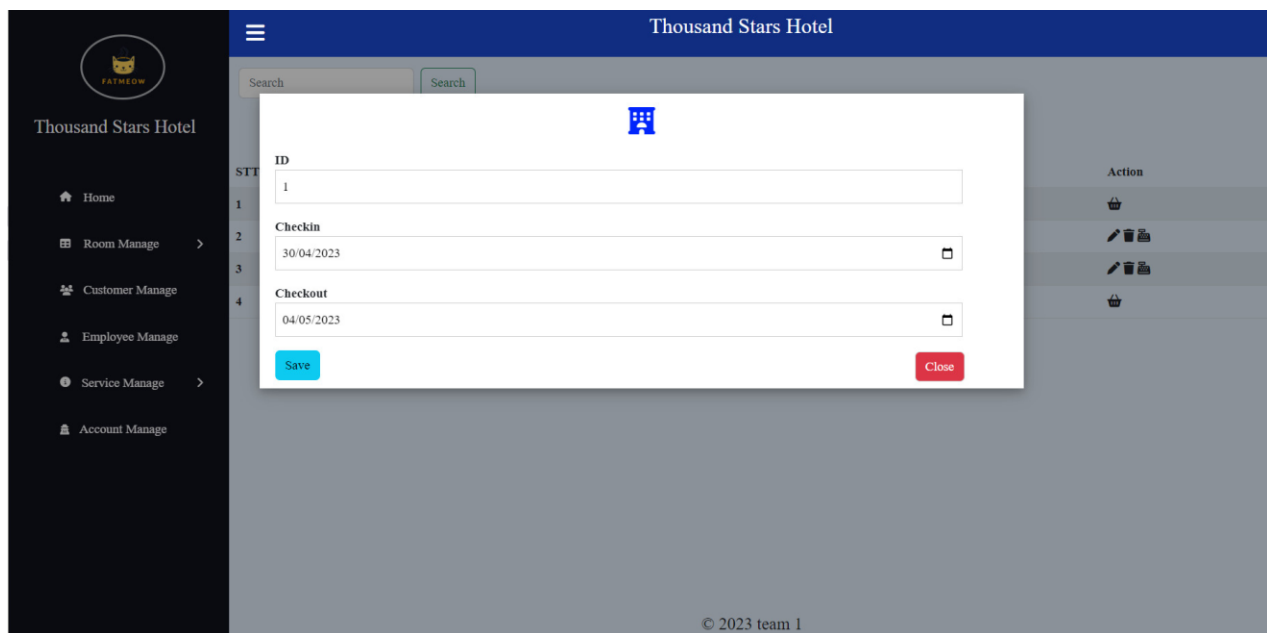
FATMEOW

Thousand Stars Hotel

Home

Room Manage

Customer Manage

Employee Manage

Service Manage

Account Manage

Thousand Stars Hotel

Search

Search

STT

1

2

3

4

Action

ID

1

Checkin

30/04/2023

Checkout

04/05/2023

Save

Close

© 2023 team 1